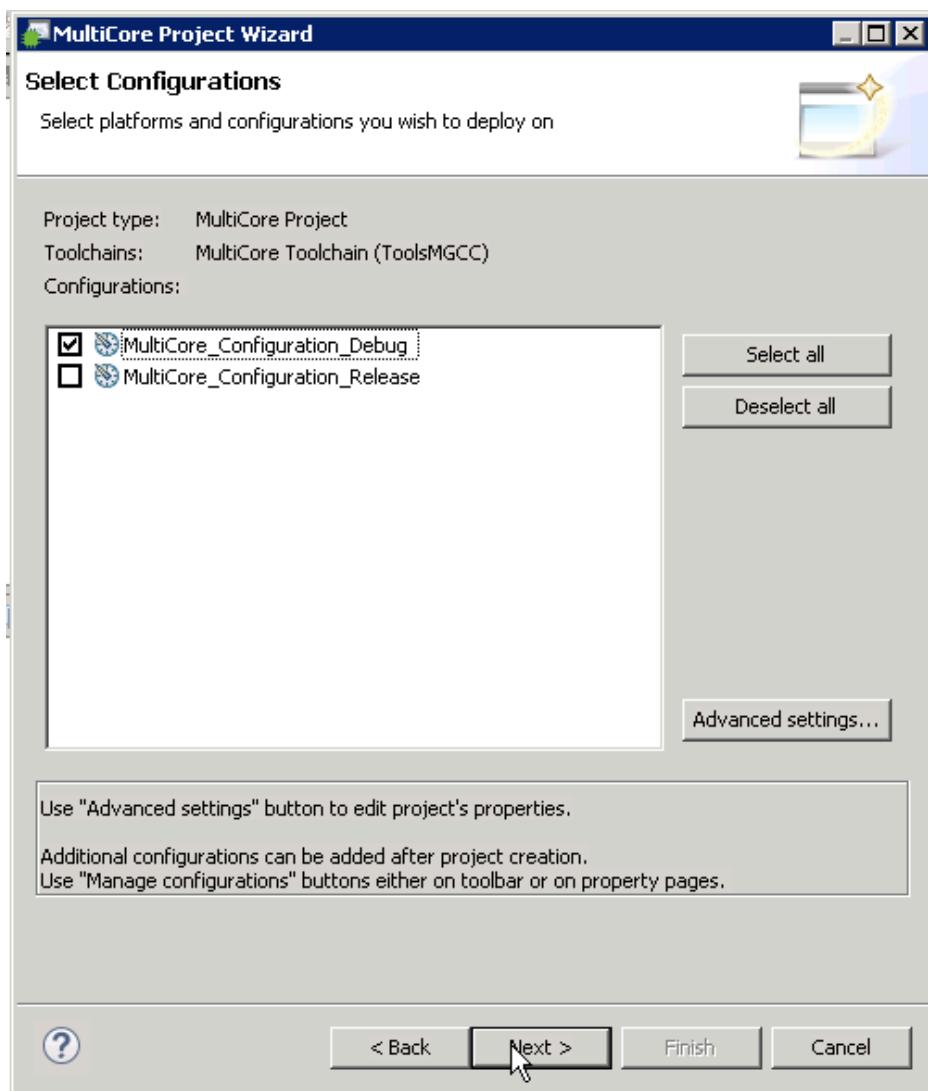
MultiCore Project Wizard

Select Configurations

Select platforms and configurations you wish to deploy on

Project type: MultiCore Project
Toolchains: MultiCore Toolchain (ToolsMGCC)
Configurations:

MultiCore_Configuration_Debug
MultiCore_Configuration_Release

Select all
Deselect all

Advanced settings...

Use "Advanced settings" button to edit project's properties.

Additional configurations can be added after project creation.
Use "Manage configurations" buttons either on toolbar or on property pages.

?

< Back
Next >
Finish
Cancel